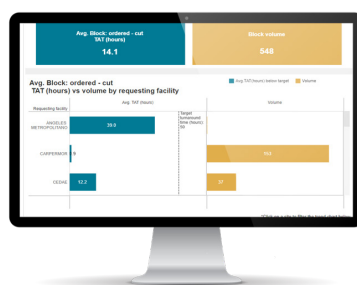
Avg. Block: ordered - cut TAT (hours)
14.1

Block volume
548

Avg. Block: ordered - cut TAT (hours) vs volume by requesting facility

Avg TAT (hours) below target
Volume

Requesting facility
Avg. TAT (hours)
Target turnaround time (hours): 20
Volume

ANGELES METROPOLITANO
39.0

CARPERMOR
6
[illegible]

CEDAE
12.2
37

*Click on a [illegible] to filter the trend chart below